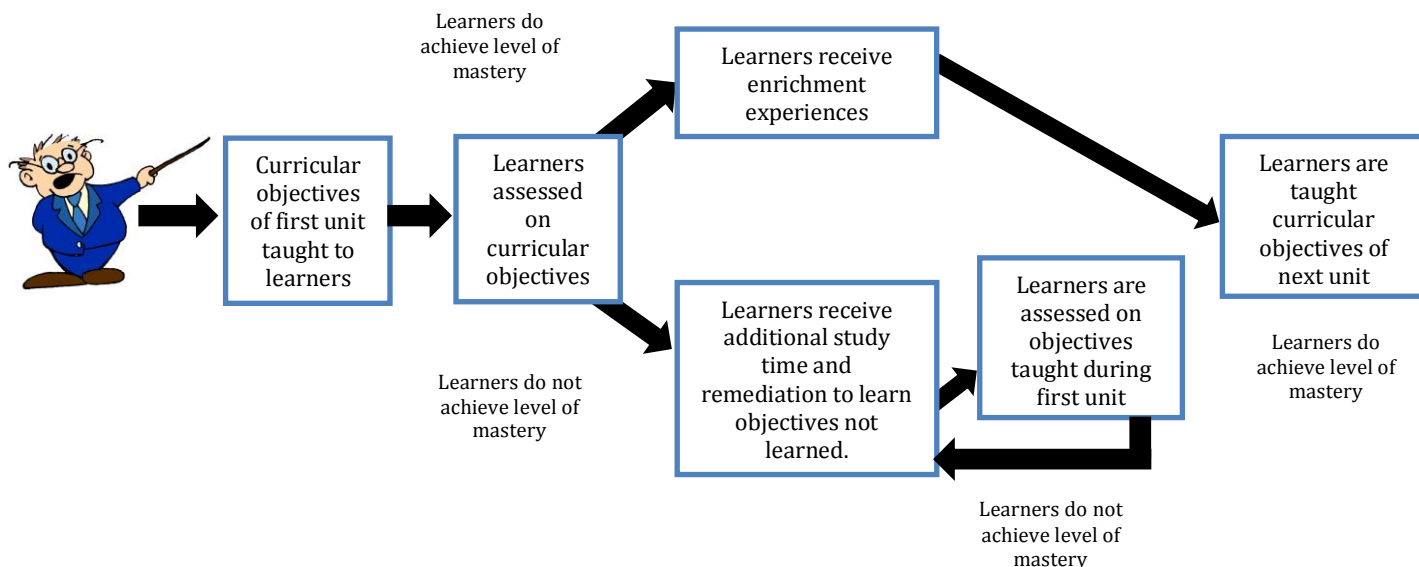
Learners do achieve level of mastery

Curricular objectives of first unit taught to learners

Learners assessed on curricular objectives

Learners receive enrichment experiences

Learners are taught curricular objectives of next unit

Learners do achieve level of mastery

Learners receive additional study time and remediation to learn objectives not learned.

Learners are assessed on objectives taught during first unit

Learners do not achieve level of mastery

Learners do not achieve level of mastery